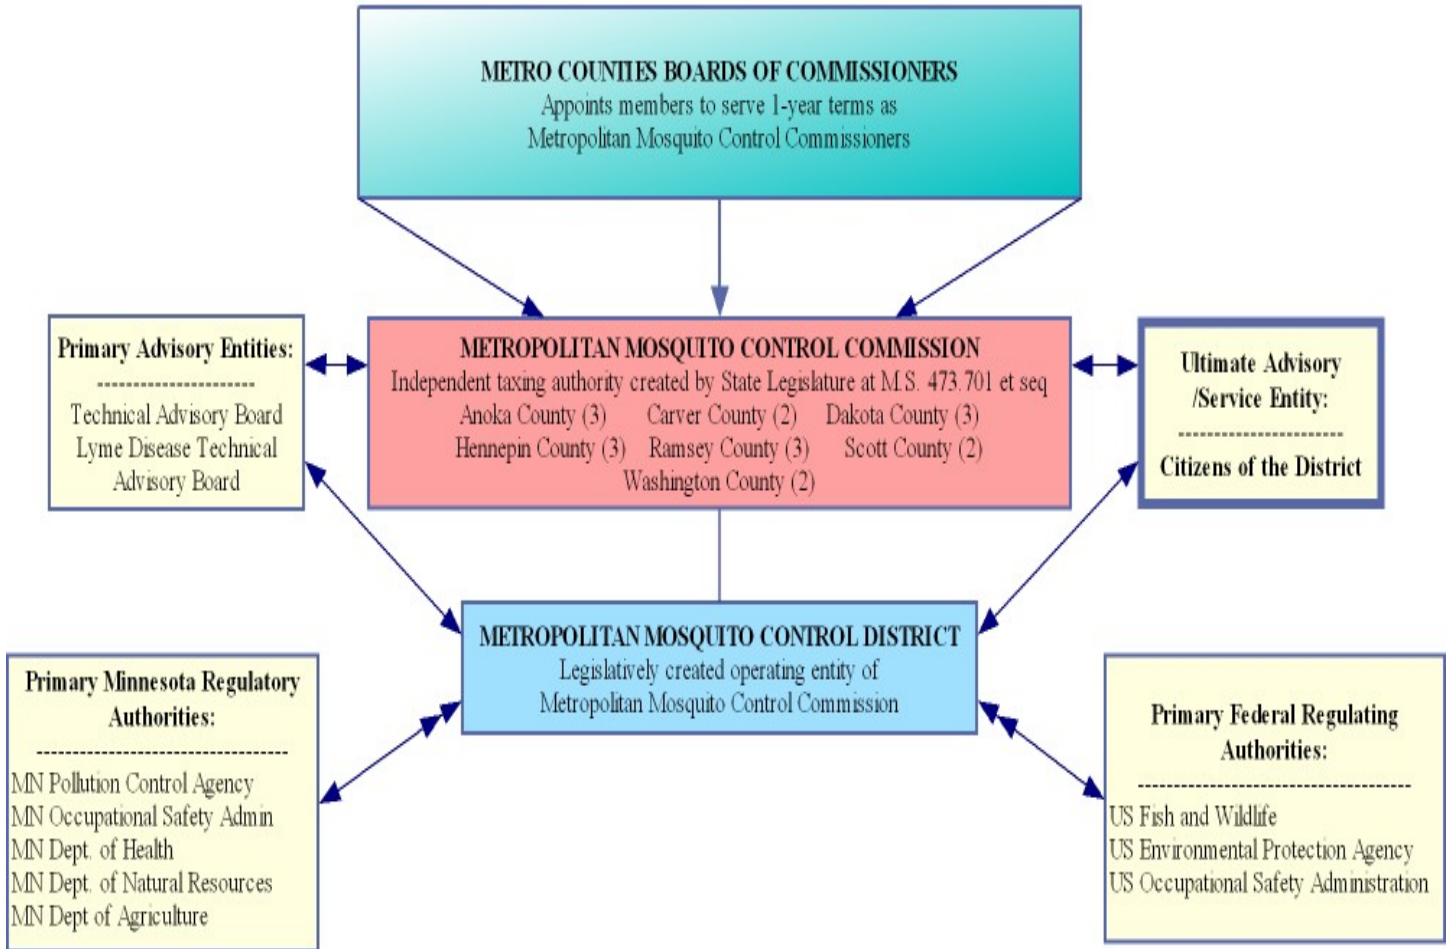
METRO COUNTIES BOARDS OF COMMISSIONERS
Appoints members to serve 1-year terms as Metropolitan Mosquito Control Commissioners

Primary Advisory Entities:
--------------------
Technical Advisory Board
Lyme Disease Technical Advisory Board

METROPOLITAN MOSQUITO CONTROL COMMISSION
Independent taxing authority created by State Legislature at M.S. 473.701 et seq
Anoka County (3) Carver County (2) Dakota County (3)
Hennepin County (3) Ramsey County (3) Scott County (2)
Washington County (2)

Ultimate Advisory /Service Entity:
--------------------
Citizens of the District

METROPOLITAN MOSQUITO CONTROL DISTRICT
Legislatively created operating entity of Metropolitan Mosquito Control Commission

Primary Minnesota Regulatory Authorities:
--------------------
MN Pollution Control Agency
MN Occupational Safety Admin
MN Dept. of Health
MN Dept. of Natural Resources
MN Dept of Agriculture

Primary Federal Regulating Authorities:
--------------------
US Fish and Wildlife
US Environmental Protection Agency
US Occupational Safety Administration